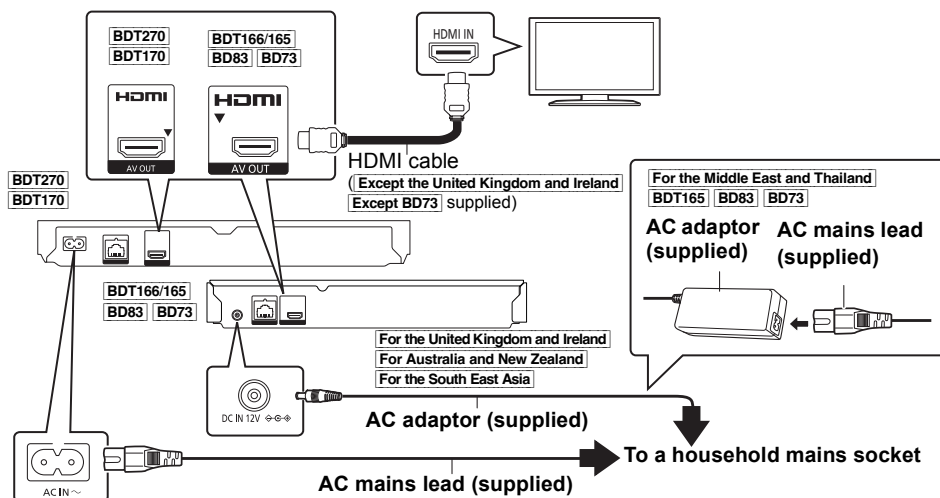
BDT270
BDT170

BDT166/165
BD83 BD73

HDMI
AV OUT

HDMI
AV OUT

HDMI IN

HDMI cable
(Except the United Kingdom and Ireland Except BD73 supplied)

BDT270
BDT170

BDT166/165
BD83 BD73

For the Middle East and Thailand
BDT165 BD83 BD73

AC adaptor (supplied)
AC mains lead (supplied)

For the United Kingdom and Ireland
For Australia and New Zealand
For the South East Asia

DC IN 12V

AC adaptor (supplied)

To a household mains socket

AC IN ~

AC mains lead (supplied)